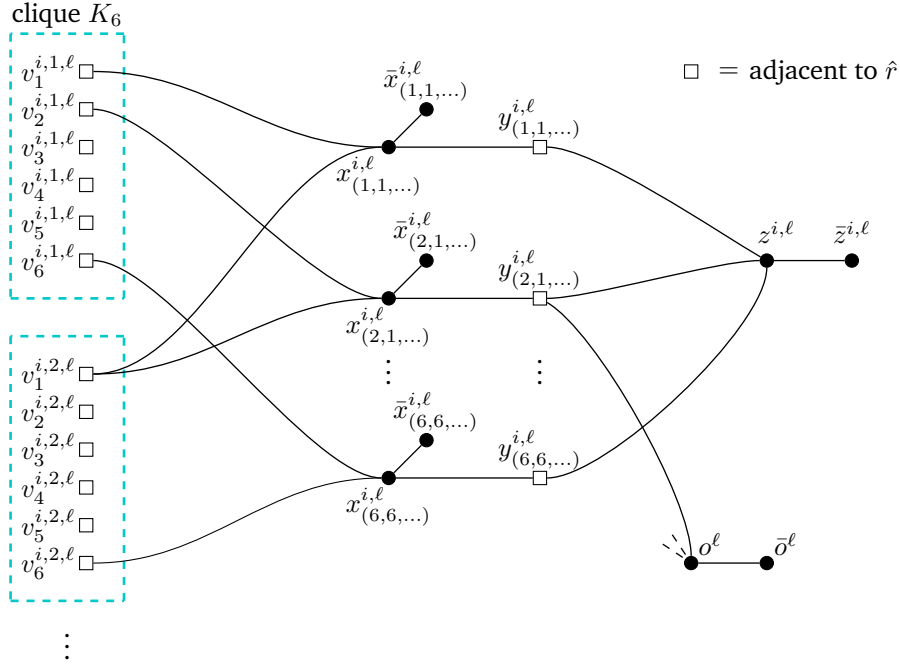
clique $K_6$

$v_1^{i,1,\ell}$
$v_2^{i,1,\ell}$
$v_3^{i,1,\ell}$
$v_4^{i,1,\ell}$
$v_5^{i,1,\ell}$
$v_6^{i,1,\ell}$

$v_1^{i,2,\ell}$
$v_2^{i,2,\ell}$
$v_3^{i,2,\ell}$
$v_4^{i,2,\ell}$
$v_5^{i,2,\ell}$
$v_6^{i,2,\ell}$

$\vdots$

$\square$ = adjacent to $\hat{r}$

$\bar{x}_{(1,1,\ldots)}^{i,\ell}$
$x_{(1,1,\ldots)}^{i,\ell}$
$y_{(1,1,\ldots)}^{i,\ell}$

$\bar{x}_{(2,1,\ldots)}^{i,\ell}$
$x_{(2,1,\ldots)}^{i,\ell}$
$y_{(2,1,\ldots)}^{i,\ell}$

$\vdots$ $\vdots$

$\bar{x}_{(6,6,\ldots)}^{i,\ell}$
$x_{(6,6,\ldots)}^{i,\ell}$
$y_{(6,6,\ldots)}^{i,\ell}$

$z^{i,\ell}$ $\bar{z}^{i,\ell}$

$o^{\ell}$ $\bar{o}^{\ell}$